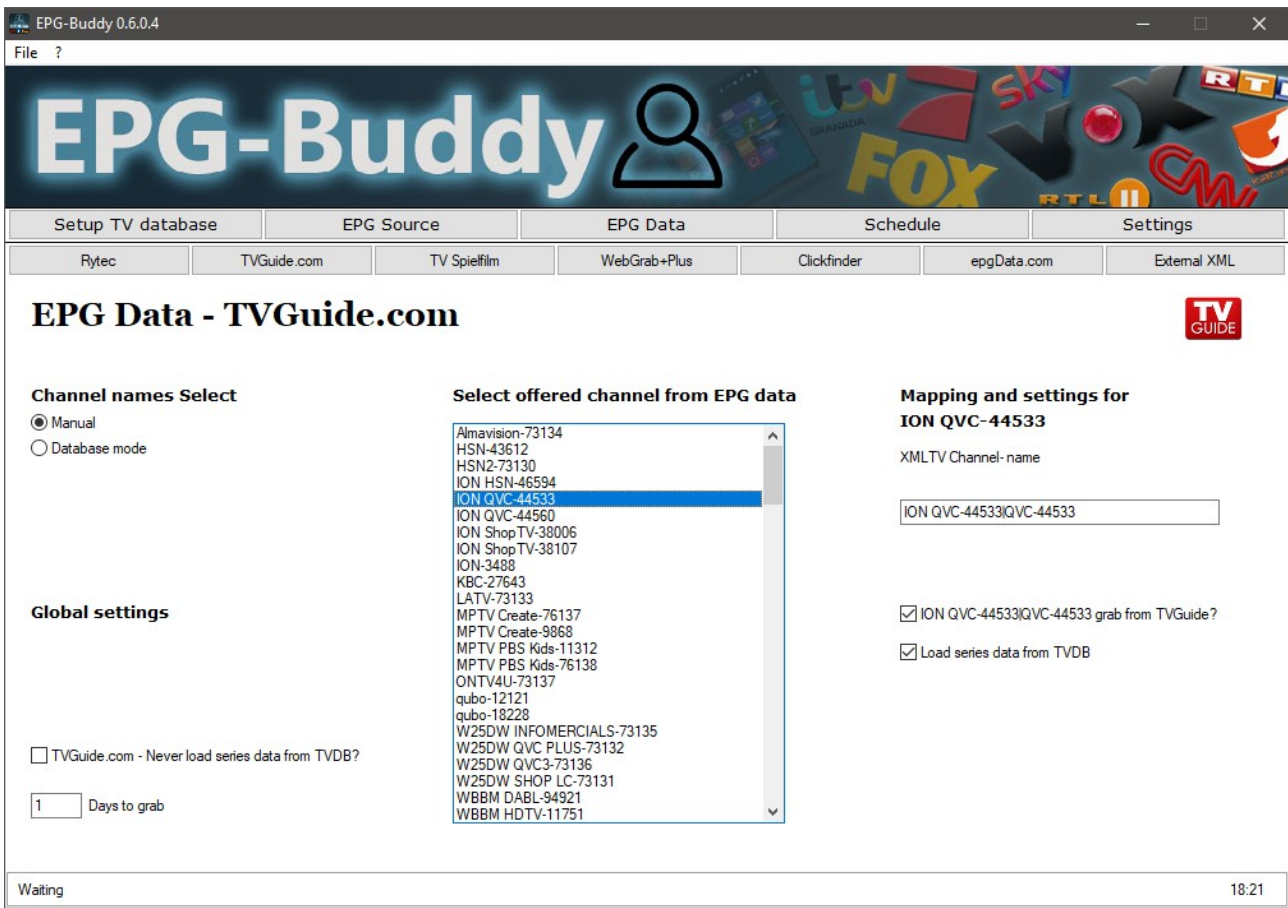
EPG-Buddy 0.6.0.4

File ?

EPG-Buddy

itv GRANADA FOX sky VOX RTL RTL II CNN

Setup TV database | EPG Source | EPG Data | Schedule | Settings

Rytec | TVGuide.com | TV Spielfilm | WebGrab+Plus | Clickfinder | epgData.com | External XML

EPG Data - TVGuide.com

TV GUIDE

Channel names Select

Manual

Database mode

Select offered channel from EPG data

Almavision-73134
HSN-43612
HSN2-73130
ION HSN-46594
ION QVC-44533
ION QVC-44560
ION ShopTV-38006
ION ShopTV-38107
ION-3488
KBC-27643
LATV-73133
MPTV Create-76137
MPTV Create-9868
MPTV PBS Kids-11312
MPTV PBS Kids-76138
ONTV4U-73137
qubo-12121
qubo-18228
W25DW INFOMERCIALS-73135
W25DW QVC PLUS-73132
W25DW QVC3-73136
W25DW SHOP LC-73131
WBBM DABL-94921
WBBM HDTV-11751

Mapping and settings for ION QVC-44533

XMLTV Channel- name

ION QVC-44533|QVC-44533

Global settings

ION QVC-44533|QVC-44533 grab from TVGuide?

Load series data from TVDB

TVGuide.com - Never load series data from TVDB?

1 Days to grab

Waiting

18:21